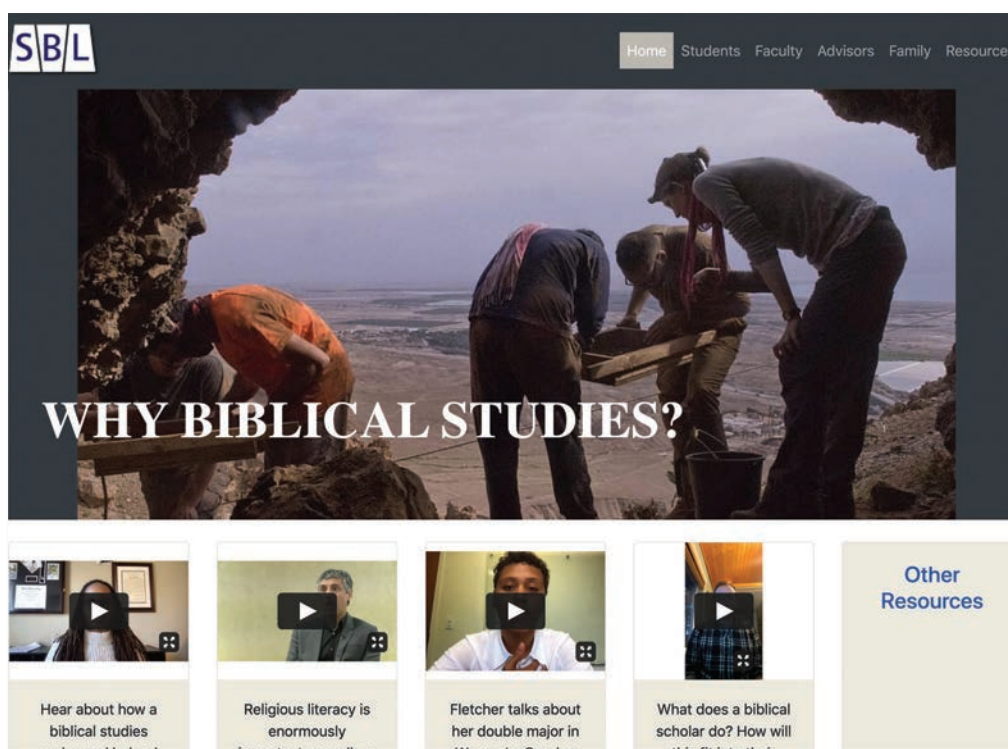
SBL

Home Students Faculty Advisors Family Resource

WHY BIBLICAL STUDIES?

Hear about how a biblical studies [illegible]

Religious literacy is enormously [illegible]

Fletcher talks about her double major in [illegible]

What does a biblical scholar do? How will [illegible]

Other Resources